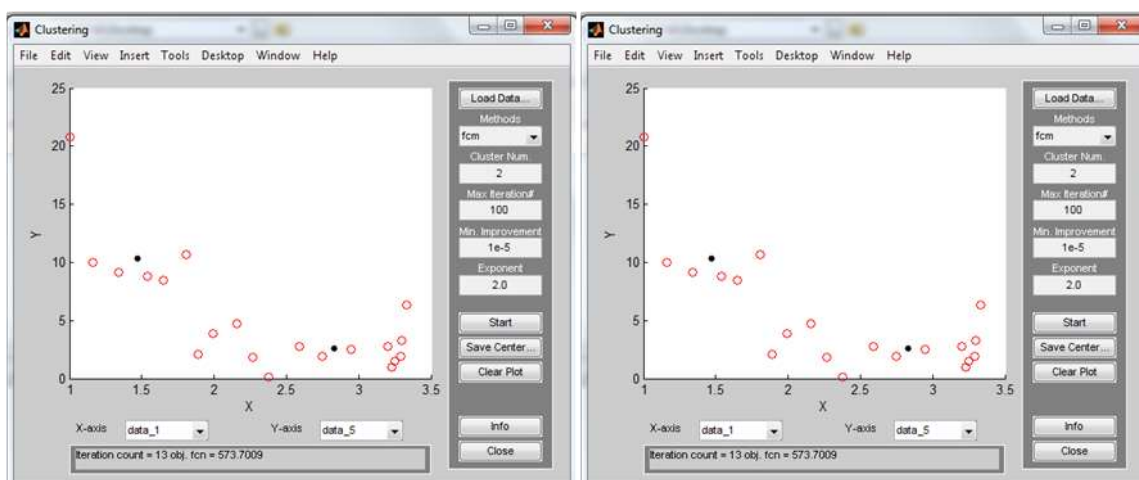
Clustering

File Edit View Insert Tools Desktop Window Help

25
20
15
10
5
0
Y
1 1.5 2 2.5 3 3.5
X

Load Data...
Methods
fcm
Cluster Num.
2
Max Iteration#
100
Min. Improvement
1e-5
Exponent
2.0
Start
Save Center...
Clear Plot
Info
Close

X-axis data_1 Y-axis data_5

Iteration count = 13 obj. fcn = 573.7009

Clustering

File Edit View Insert Tools Desktop Window Help

25
20
15
10
5
0
Y
1 1.5 2 2.5 3 3.5
X

Load Data...
Methods
fcm
Cluster Num.
2
Max Iteration#
100
Min. Improvement
1e-5
Exponent
2.0
Start
Save Center...
Clear Plot
Info
Close

X-axis data_1 Y-axis data_5

Iteration count = 13 obj. fcn = 573.7009